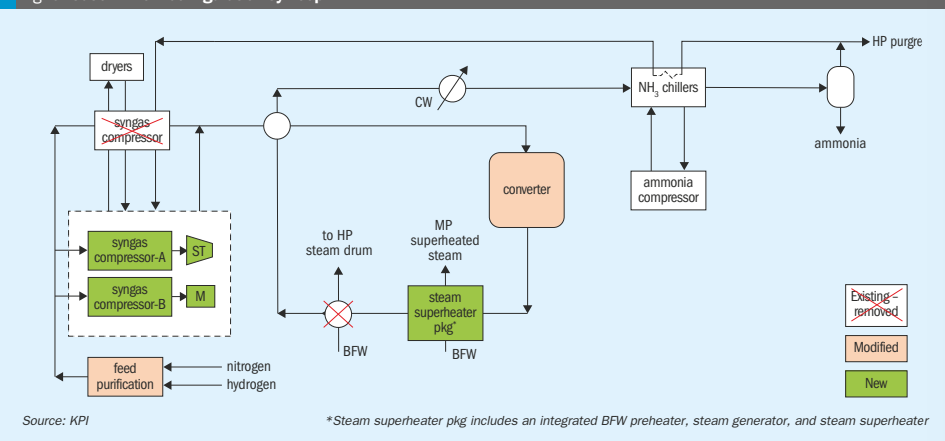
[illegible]

HP purge

dryers

syngas compressor

CW

$NH_3$ chillers

ammonia

converter

ammonia compressor

syngas compressor-A

ST

syngas compressor-B

M

to HP steam drum

MP superheated steam

steam superheater pkg*

BFW

BFW

Existing – removed

Modified

New

feed purification

nitrogen

hydrogen

Source: KPI

*Steam superheater pkg includes an integrated BFW preheater, steam generator, and steam superheater